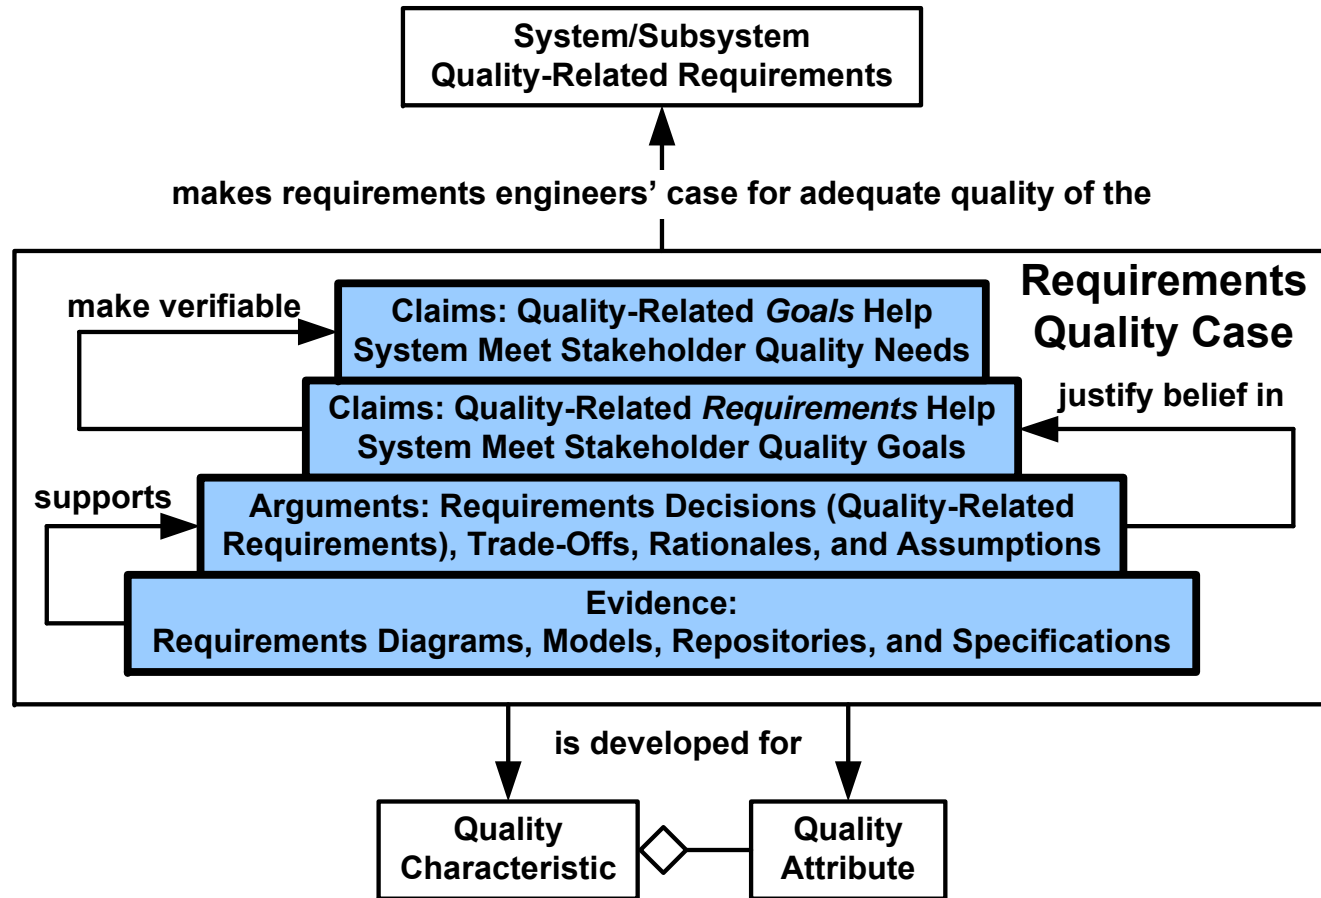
System/Subsystem Quality-Related Requirements

makes requirements engineers' case for adequate quality of the

Requirements Quality Case

make verifiable

Claims: Quality-Related *Goals* Help System Meet Stakeholder Quality Needs

justify belief in

Claims: Quality-Related *Requirements* Help System Meet Stakeholder Quality Goals

supports

Arguments: Requirements Decisions (Quality-Related Requirements), Trade-Offs, Rationales, and Assumptions

Evidence:
Requirements Diagrams, Models, Repositories, and Specifications

is developed for

Quality Characteristic

Quality Attribute